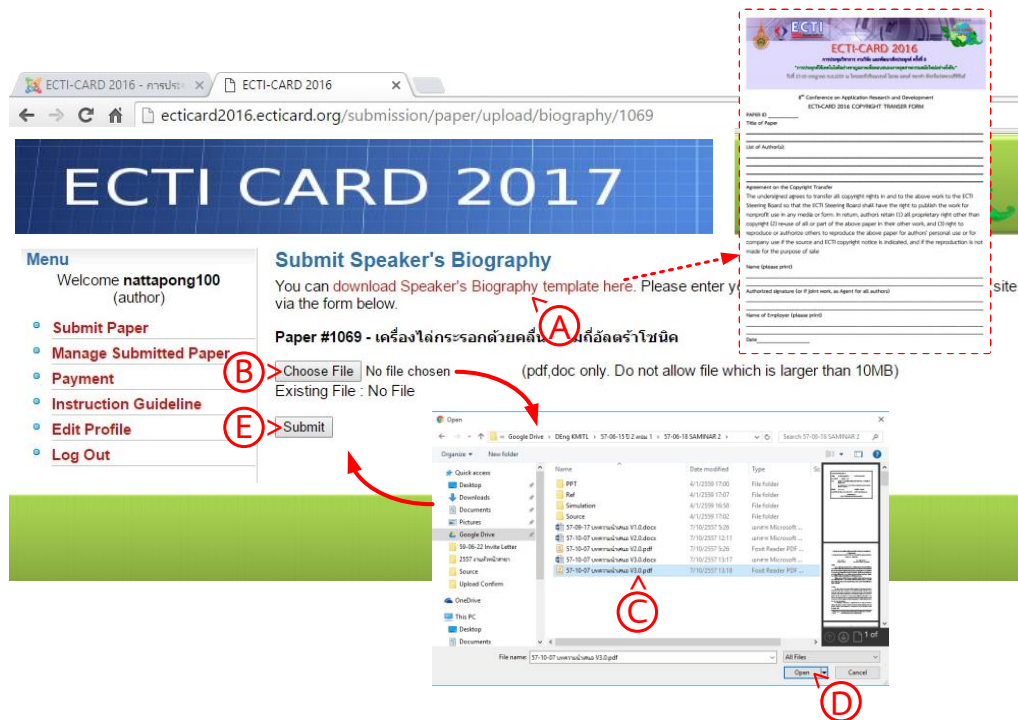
ECTI-CARD 2016 - การประ × ECTI-CARD 2016 ×

ecticard2016.ecticard.org/submission/paper/upload/biography/1069

ECTI CARD 2017

ECTI
ECTI-CARD 2016
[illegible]
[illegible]

8th Conference on Application Research and Development
ECTI-CARD 2016 COPYRIGHT TRANSFER FORM

PAPER ID ________
Title of Paper

List of Author(s)

Agreement on the Copyright Transfer
The undersigned agrees to transfer all copyright rights in and to the above work to the ECTI Steering Board so that the ECTI Steering Board shall have the right to publish the work for nonprofit use in any media or form. In return, authors retain (1) all proprietary right other than copyright (2) reuse of all or part of the above paper in their other work, and (3) right to reproduce or authorize others to reproduce the above paper for authors' personal use or for company use if the source and ECTI copyright notice is indicated, and if the reproduction is not made for the purpose of sale

Name (please print)

Authorized signature (or if joint work, as Agent for all authors)

Name of Employer (please print)

Date_______________

Menu
Welcome nattapong100
(author)

Submit Paper
Manage Submitted Paper
Payment
Instruction Guideline
Edit Profile
Log Out

Submit Speaker's Biography

You can download Speaker's Biography template here. Please enter y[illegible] site via the form below.

A

Paper #1069 - เครื่องไล่กระรอกด้วยคลื่น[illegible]มที่อัลตร้าโซนิค

B Choose File No file chosen (pdf,doc only. Do not allow file which is larger than 10MB)
Existing File : No File

E Submit

Open
Google Drive › DEng KMITL › 57-06-15 ปี 2 เทอม 1 › 57-06-18 SEMINAR 2
Search 57-06-18 SEMINAR 2
Organize ▾ New folder

Quick access
Desktop
Downloads
Documents
Pictures
Google Drive
58-06-22 Invite Letter
2557 งานที่หน้าสาขา
Source
Upload Confirm
OneDrive
This PC
Desktop
Documents

| Name | Date modified | Type |
|---|---|---|
| PPT | 4/1/2559 17:00 | File folder |
| Ref | 4/1/2559 17:07 | File folder |
| Simulation | 4/1/2559 16:50 | File folder |
| Source | 4/1/2559 17:02 | File folder |
| 57-09-17 บทความน้าเสนอ V1.0.docx | 7/10/2557 5:26 | เอกสาร Microsoft ... |
| 57-10-07 บทความน้าเสนอ V2.0.docx | 7/10/2557 12:11 | เอกสาร Microsoft ... |
| 57-10-07 บทความน้าเสนอ V2.0.pdf | 7/10/2557 5:26 | Foxit Reader PDF ... |
| 57-10-07 บทความน้าเสนอ V3.0.docx | 7/10/2557 13:17 | เอกสาร Microsoft ... |
| 57-10-07 บทความน้าเสนอ V3.0.pdf | 7/10/2557 13:18 | Foxit Reader PDF ... |

C

1 of

File name: 57-10-07 บทความน้าเสนอ V3.0.pdf
All Files
Open Cancel

D